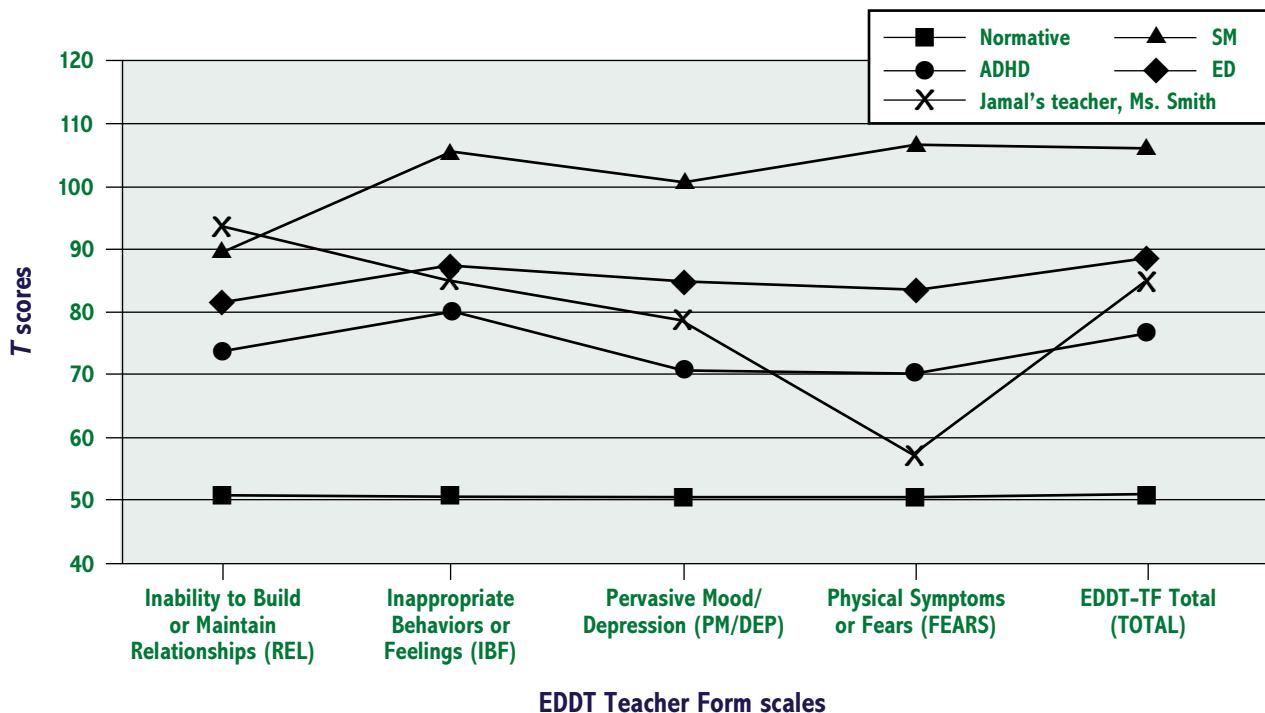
Normative
SM
ADHD
ED
Jamal's teacher, Ms. Smith

120
110
100
90
80
70
60
50
40

$T$ scores

Inability to Build or Maintain Relationships (REL)
Inappropriate Behaviors or Feelings (IBF)
Pervasive Mood/ Depression (PM/DEP)
Physical Symptoms or Fears (FEARS)
EDDT-TF Total (TOTAL)

EDDT Teacher Form scales